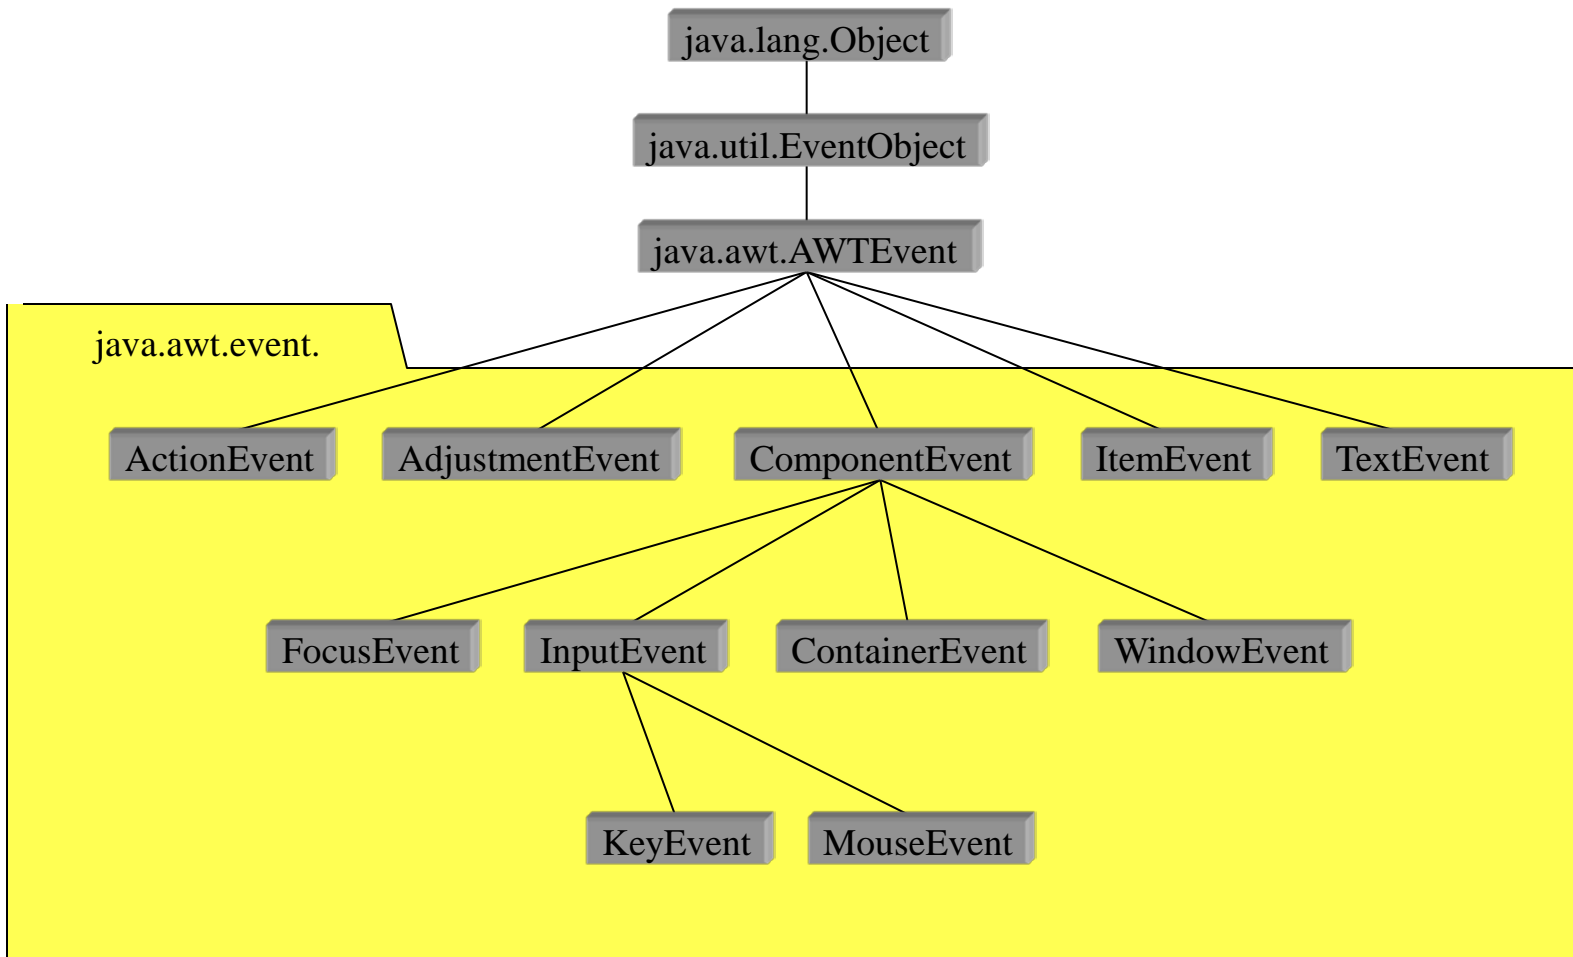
java.lang.Object

java.util.EventObject

java.awt.AWTEvent

java.awt.event.

ActionEvent

AdjustmentEvent

ComponentEvent

ItemEvent

TextEvent

FocusEvent

InputEvent

ContainerEvent

WindowEvent

KeyEvent

MouseEvent